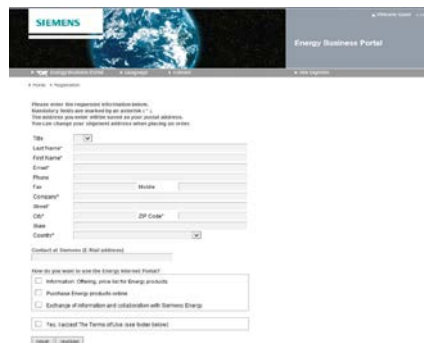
SIEMENS

Energy Business Portal

Energy Business Portal   Language   Contact   Site Register

Home > Registration

Please enter the requested information below.
Mandatory fields are marked by an asterisk ( * ).
The address you enter will be saved as your postal address.
You can change your shipment address when placing an order.

Title
Last Name*
First Name*
Email*
Phone
Fax   Mobile
Company*
Street*
City*   ZIP Code*
State
Country*

Contact at Siemens (E-Mail address)

How do you want to use the Energy Internet Portal?

Information: Offering, price list for Energy products
Purchase Energy products online
Exchange of information and collaboration with Siemens Energy

Yes, I accept The Terms of Use (see folder below)

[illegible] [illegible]